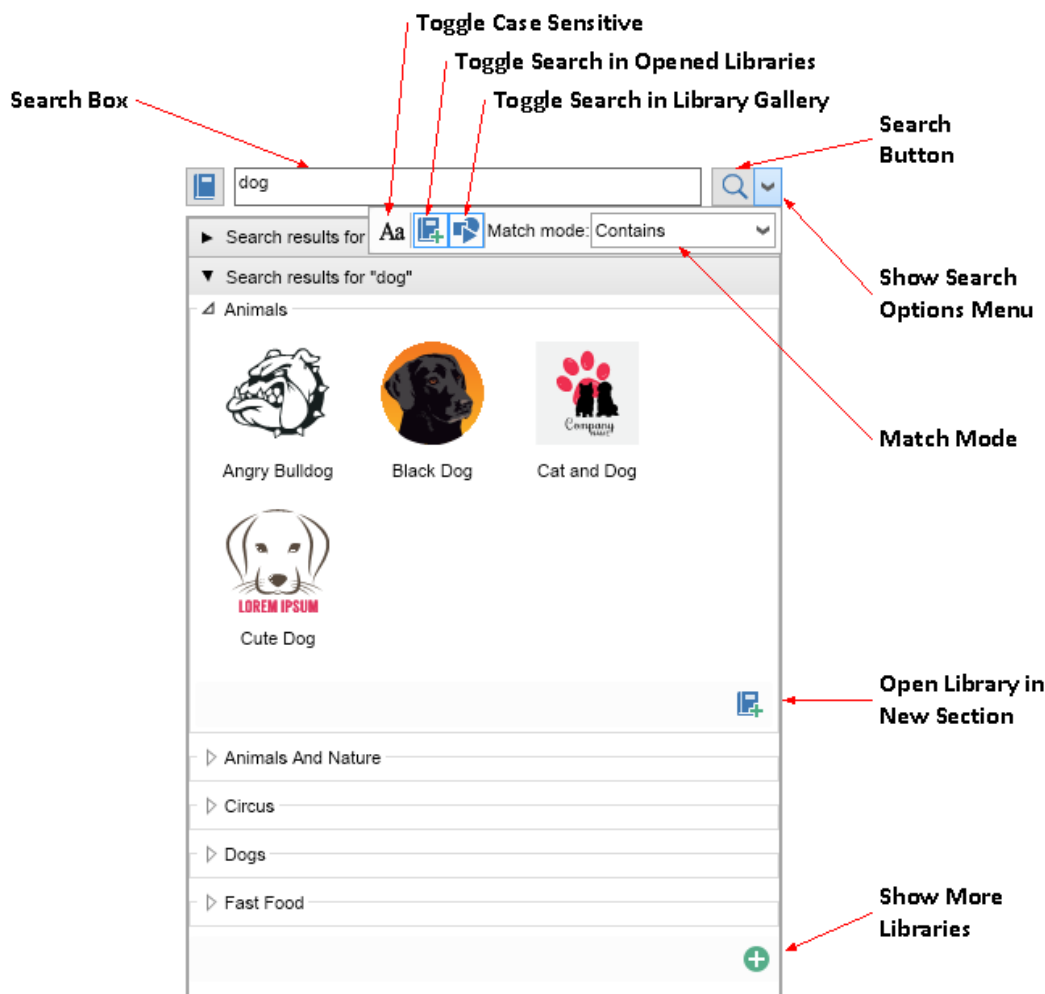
Toggle Case Sensitive

Toggle Search in Opened Libraries

Toggle Search in Library Gallery

Search Box

Search Button

dog

Search results for

Aa

Match mode: Contains

Show Search Options Menu

Search results for "dog"

Animals

Company

Angry Bulldog

Black Dog

Cat and Dog

Match Mode

LOREM IPSUM

Cute Dog

Open Library in New Section

Animals And Nature

Circus

Dogs

Fast Food

Show More Libraries